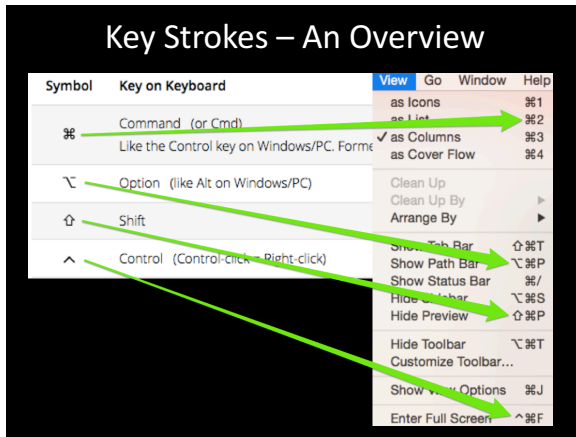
Key Strokes – An Overview

| Symbol | Key on Keyboard |
|---|---|
| ⌘ | Command (or Cmd) Like the Control key on Windows/PC. Forme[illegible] |
| ⌥ | Option (like Alt on Windows/PC) |
| ⇧ | Shift |
| ^ | Control (Control-click = Right-click) |

View Go Window Help

as Icons ⌘1
as List ⌘2
✓ as Columns ⌘3
as Cover Flow ⌘4

Clean Up
Clean Up By
Arrange By

Show Tab Bar ⇧⌘T
Show Path Bar ⌥⌘P
Show Status Bar ⌘/
Hide Sidebar ⌥⌘S
Hide Preview ⇧⌘P

Hide Toolbar ⌥⌘T
Customize Toolbar...

Show View Options ⌘J

Enter Full Screen ^⌘F